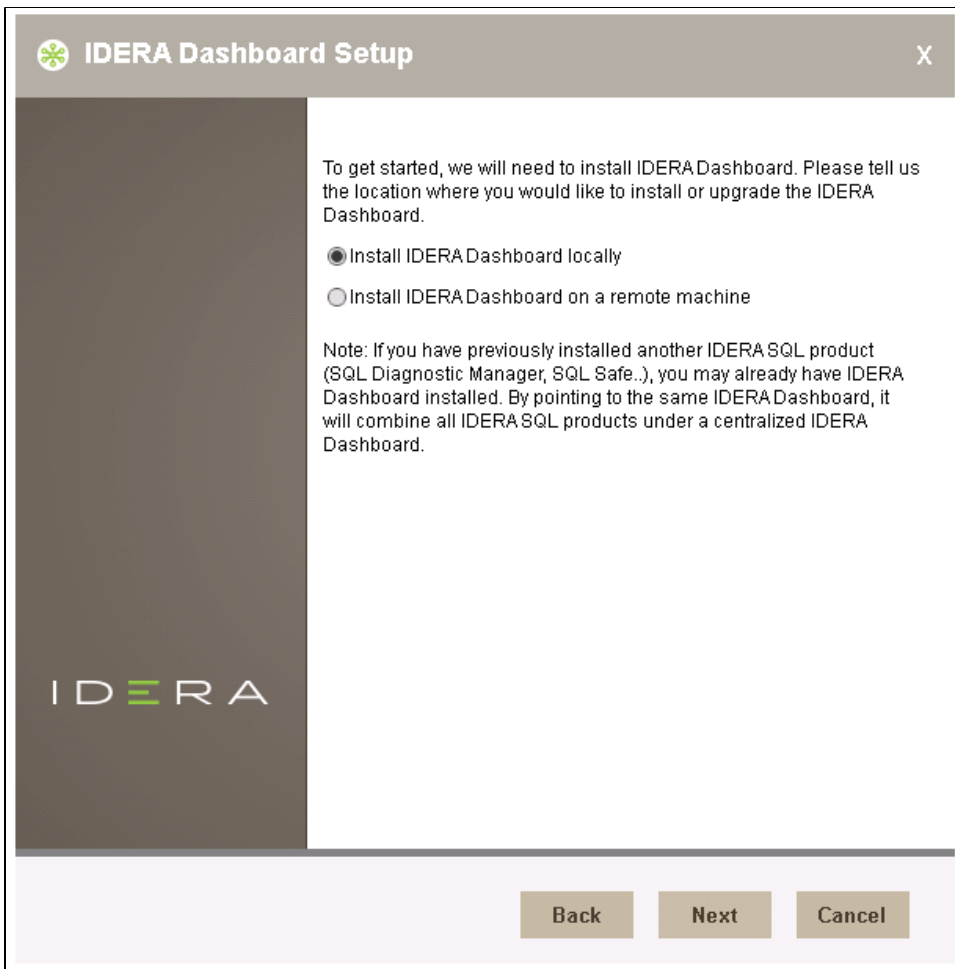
IDERA Dashboard Setup

X

To get started, we will need to install IDERA Dashboard. Please tell us the location where you would like to install or upgrade the IDERA Dashboard.

Install IDERA Dashboard locally

Install IDERA Dashboard on a remote machine

Note: If you have previously installed another IDERA SQL product (SQL Diagnostic Manager, SQL Safe..), you may already have IDERA Dashboard installed. By pointing to the same IDERA Dashboard, it will combine all IDERA SQL products under a centralized IDERA Dashboard.

IDERA

Back

Next

Cancel